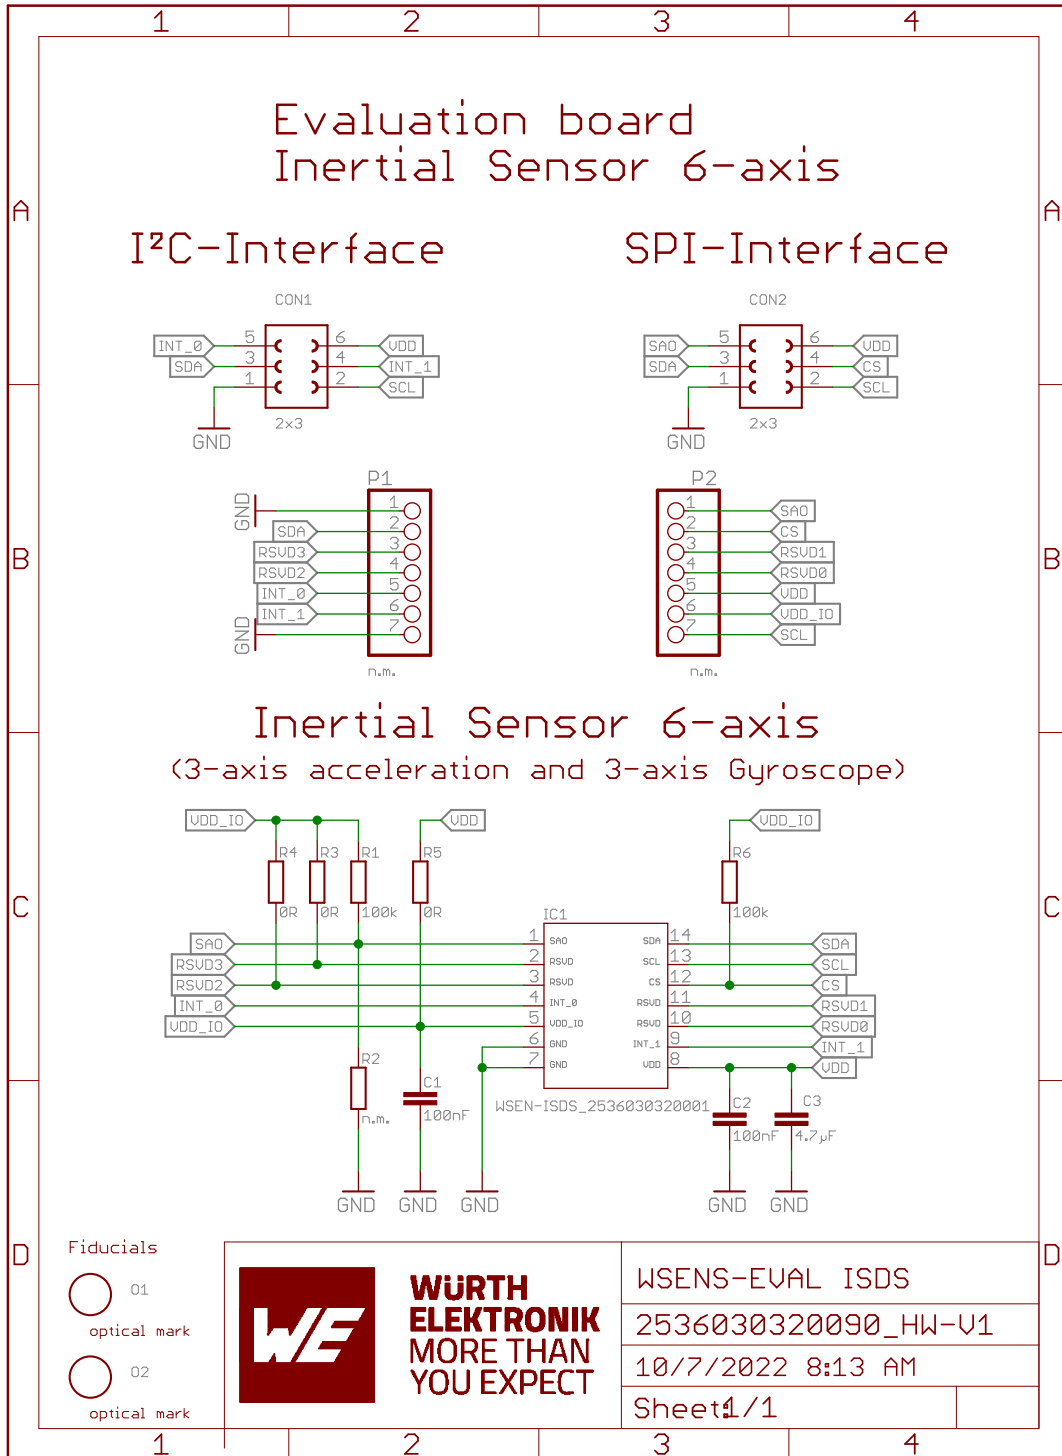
1 2 3 4

A

Evaluation board
Inertial Sensor 6-axis

I²C-Interface

SPI-Interface

CON1

INT_0 5 6 VDD
SDA 3 4 INT_1
1 2 SCL
GND 2x3

CON2

SAO 5 6 VDD
SDA 3 4 CS
1 2 SCL
GND 2x3

B

P1
GND 1
SDA 2
RSVD3 3
RSVD2 4
INT_0 5
INT_1 6
GND 7
n.m.

P2
1 SAO
2 CS
3 RSVD1
4 RSVD0
5 VDD
6 VDD_IO
7 SCL
n.m.

Inertial Sensor 6-axis
(3-axis acceleration and 3-axis Gyroscope)

C

VDD_IO VDD VDD_IO
R4 R3 R1 R5 R6
0R 0R 100k 0R 100k

IC1
SAO 1 SAO SDA 14 SDA
RSVD3 2 RSVD SCL 13 SCL
RSVD2 3 RSVD CS 12 CS
INT_0 4 INT_0 RSVD 11 RSVD1
VDD_IO 5 VDD_IO RSVD 10 RSVD0
6 GND INT_1 9 INT_1
7 GND VDD 8 VDD

R2 n.m. C1 100nF
WSEN-ISDS_2536030320001 C2 100nF C3 4.7µF

GND GND GND GND GND

D

Fiducials
01 optical mark
02 optical mark

WÜRTH ELEKTRONIK MORE THAN YOU EXPECT

WSENS-EVAL ISDS
2536030320090_HW-V1
10/7/2022 8:13 AM
Sheet: 1/1

1 2 3 4